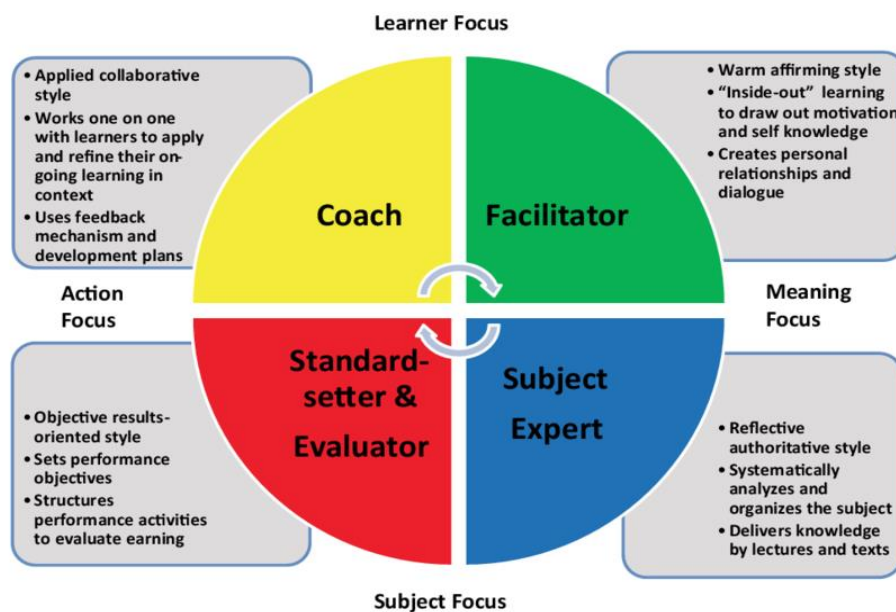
Learner Focus

• Applied collaborative style
• Works one on one with learners to apply and refine their on-going learning in context
• Uses feedback mechanism and development plans

• Warm affirming style
• "Inside-out" learning to draw out motivation and self knowledge
• Creates personal relationships and dialogue

Coach

Facilitator

Action Focus

Meaning Focus

Standard-setter & Evaluator

Subject Expert

• Objective results-oriented style
• Sets performance objectives
• Structures performance activities to evaluate earning

• Reflective authoritative style
• Systematically analyzes and organizes the subject
• Delivers knowledge by lectures and texts

Subject Focus